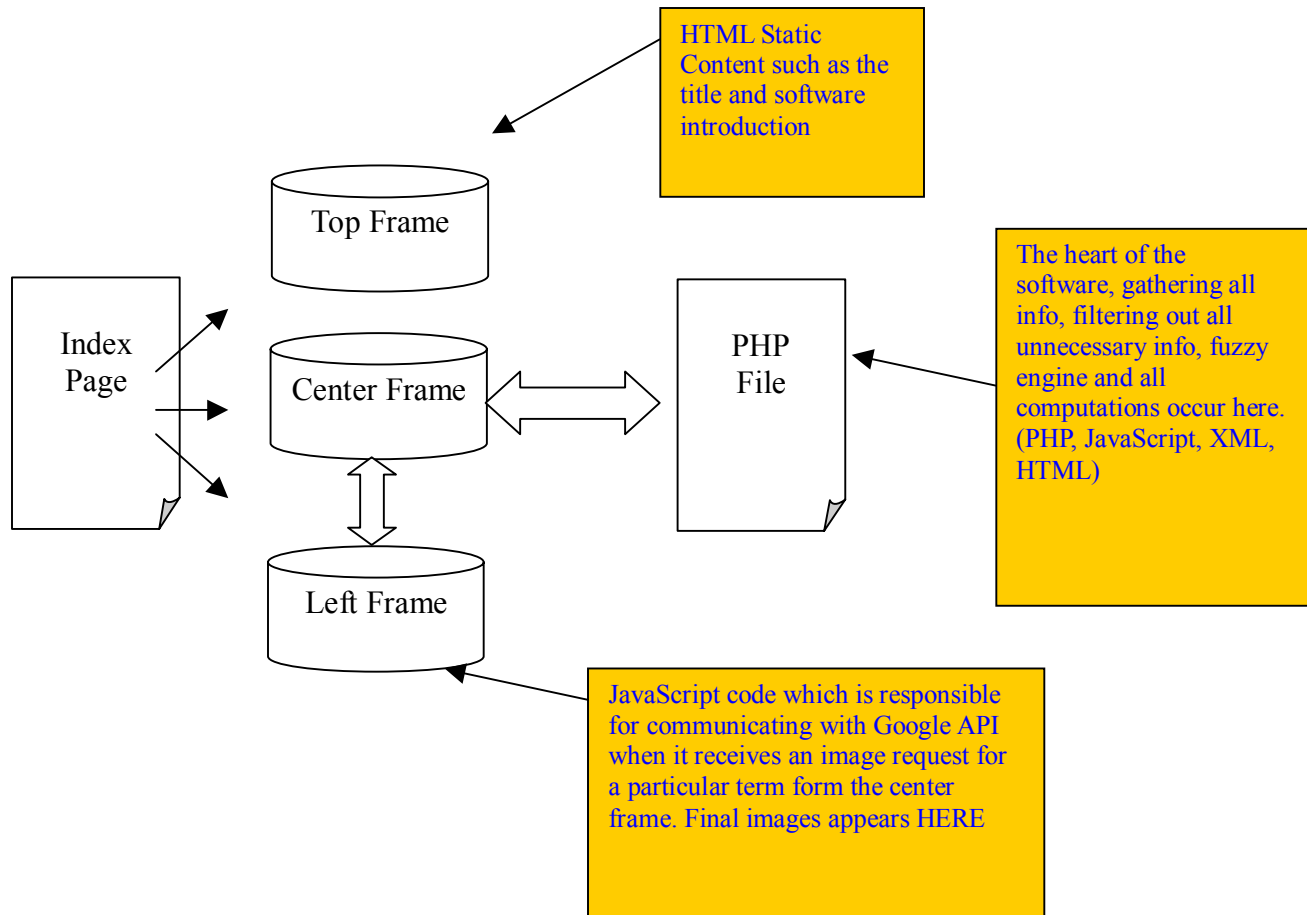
HTML Static Content such as the title and software introduction

Top Frame

Index Page

Center Frame

PHP File

The heart of the software, gathering all info, filtering out all unnecessary info, fuzzy engine and all computations occur here. (PHP, JavaScript, XML, HTML)

Left Frame

JavaScript code which is responsible for communicating with Google API when it receives an image request for a particular term form the center frame. Final images appears HERE